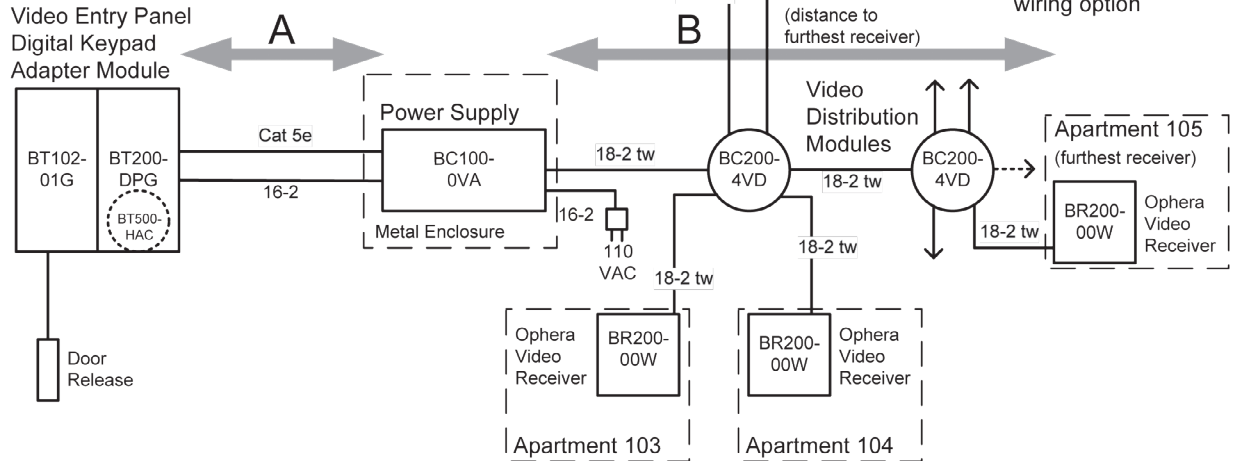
Video Entry Panel
Digital Keypad
Adapter Module

A

B

(distance to furthest receiver)

wiring option

BT102-01G

BT200-DPG

BT500-HAC

Cat 5e

16-2

Power Supply

BC100-0VA

Metal Enclosure

16-2

110 VAC

18-2 tw

BC200-4VD

Video Distribution Modules

18-2 tw

BC200-4VD

Apartment 105
(furthest receiver)

BR200-00W

Ophera Video Receiver

18-2 tw

18-2 tw

18-2 tw

Ophera Video Receiver

BR200-00W

BR200-00W

Ophera Video Receiver

Apartment 103

Apartment 104

Door Release